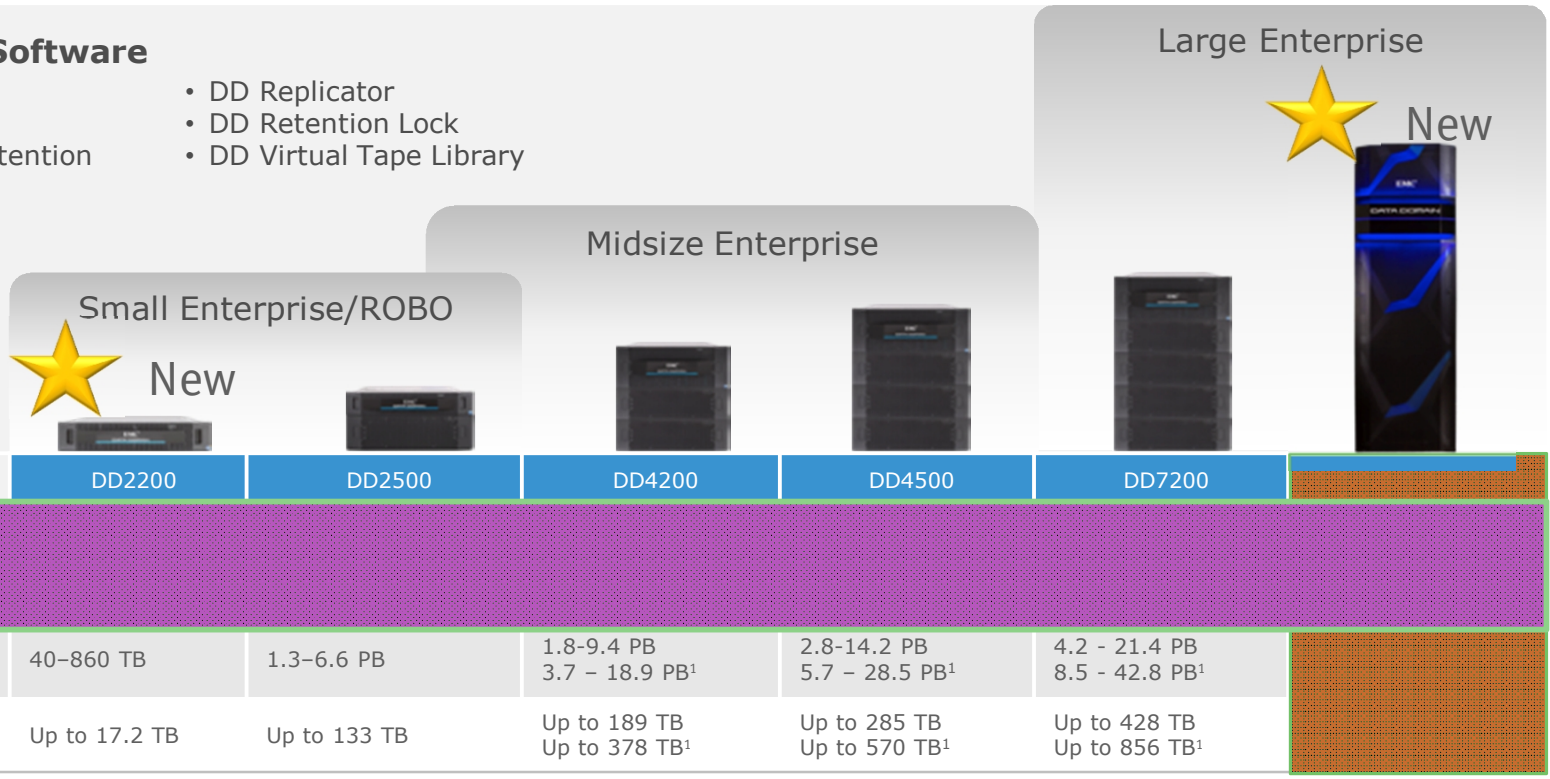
Software

tention

• DD Replicator
• DD Retention Lock
• DD Virtual Tape Library

Large Enterprise

New

Midsize Enterprise

Small Enterprise/ROBO

New

| DD2200 | DD2500 | DD4200 | DD4500 | DD7200 |
|---|---|---|---|---|
| 40–860 TB | 1.3–6.6 PB | 1.8-9.4 PB 3.7 – 18.9 PB$^1$ | 2.8-14.2 PB 5.7 – 28.5 PB$^1$ | 4.2 - 21.4 PB 8.5 - 42.8 PB$^1$ |
| Up to 17.2 TB | Up to 133 TB | Up to 189 TB Up to 378 TB$^1$ | Up to 285 TB Up to 570 TB$^1$ | Up to 428 TB Up to 856 TB$^1$ |